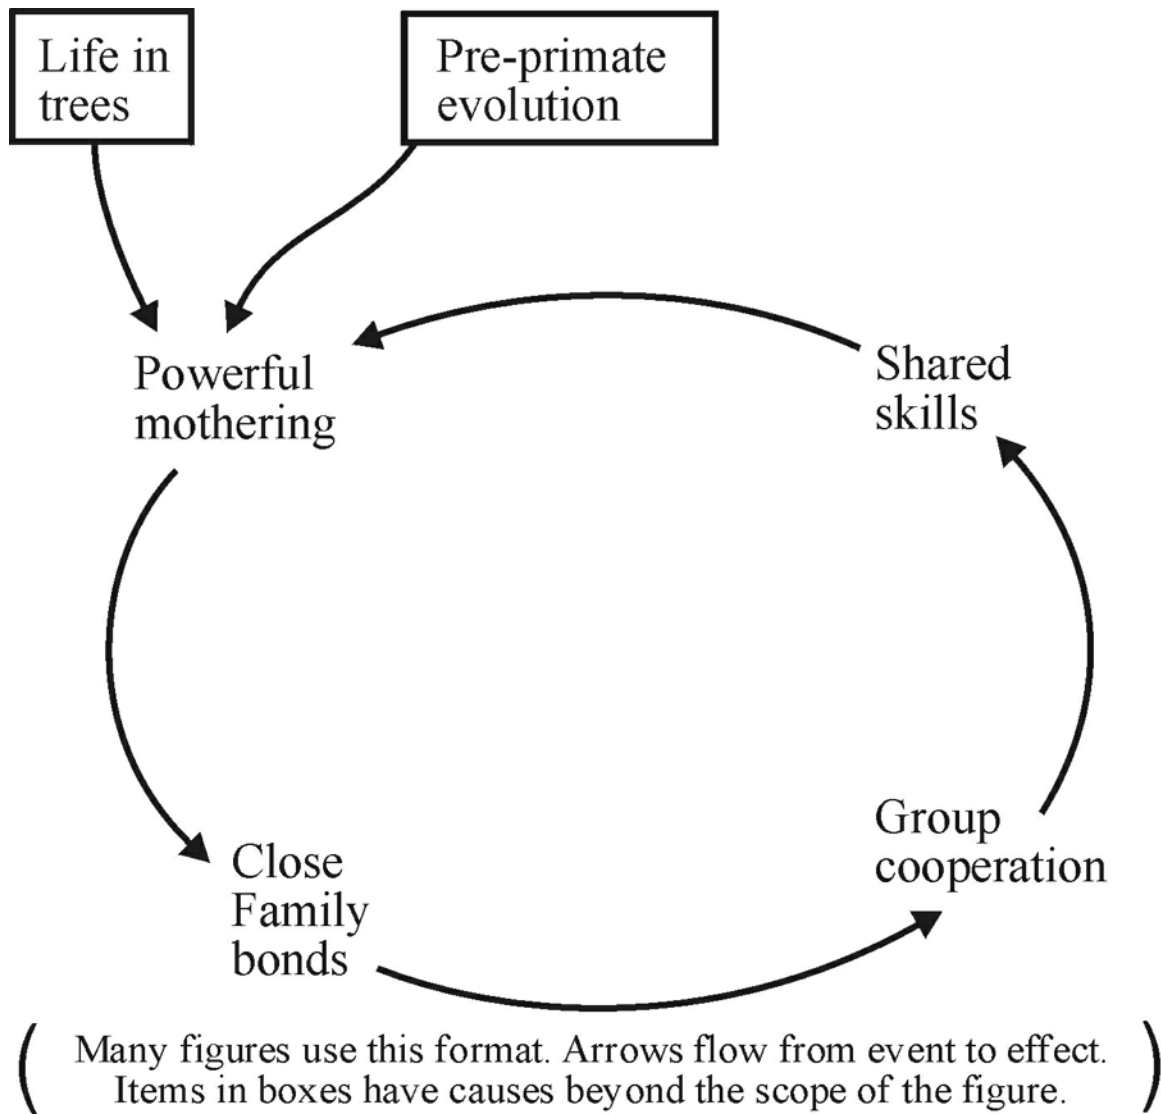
Life in trees

Pre-primate evolution

Powerful mothering

Shared skills

Close Family bonds

Group cooperation

( Many figures use this format. Arrows flow from event to effect. Items in boxes have causes beyond the scope of the figure. )